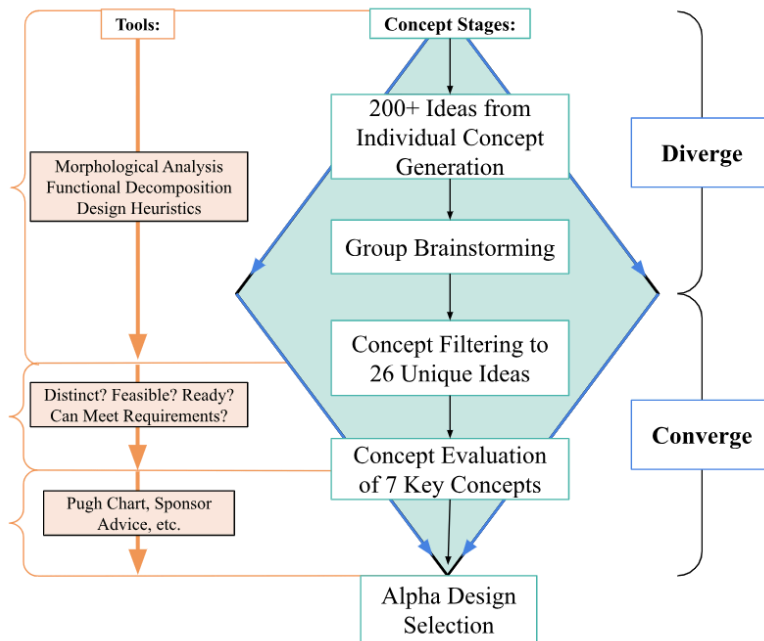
Tools:

Concept Stages:

200+ Ideas from Individual Concept Generation

Diverge

Morphological Analysis
Functional Decomposition
Design Heuristics

Group Brainstorming

Concept Filtering to 26 Unique Ideas

Distinct? Feasible? Ready? Can Meet Requirements?

Converge

Concept Evaluation of 7 Key Concepts

Pugh Chart, Sponsor Advice, etc.

Alpha Design Selection